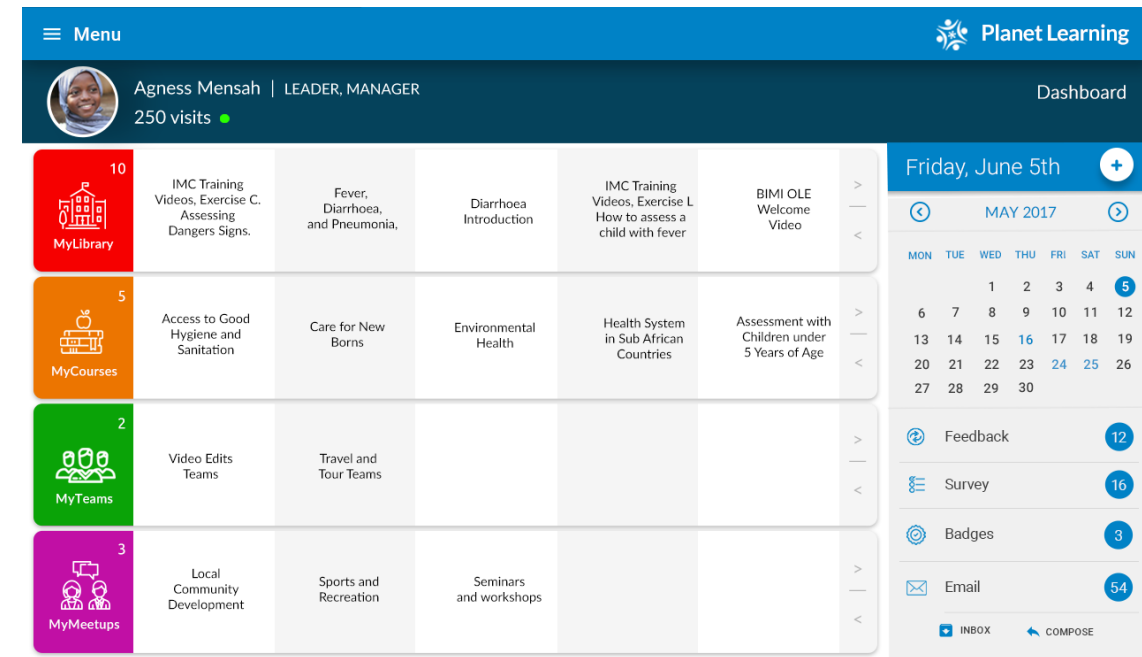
Menu

Planet Learning

Agness Mensah | LEADER, MANAGER
250 visits

Dashboard

10
MyLibrary

IMC Training Videos, Exercise C. Assessing Dangers Signs.

Fever, Diarrhoea, and Pneumonia,

Diarrhoea Introduction

IMC Training Videos, Exercise L How to assess a child with fever

BIMI OLE Welcome Video

>
<

5
MyCourses

Access to Good Hygiene and Sanitation

Care for New Borns

Environmental Health

Health System in Sub African Countries

Assessment with Children under 5 Years of Age

>
<

2
MyTeams

Video Edits Teams

Travel and Tour Teams

>
<

3
MyMeetups

Local Community Development

Sports and Recreation

Seminars and workshops

>
<

Friday, June 5th
+

MAY 2017

| MON | TUE | WED | THU | FRI | SAT | SUN |
|---|---|---|---|---|---|---|
| | | 1 | 2 | 3 | 4 | 5 |
| 6 | 7 | 8 | 9 | 10 | 11 | 12 |
| 13 | 14 | 15 | 16 | 17 | 18 | 19 |
| 20 | 21 | 22 | 23 | 24 | 25 | 26 |
| 27 | 28 | 29 | 30 | | | |

Feedback 12
Survey 16
Badges 3
Email 54

INBOX
COMPOSE